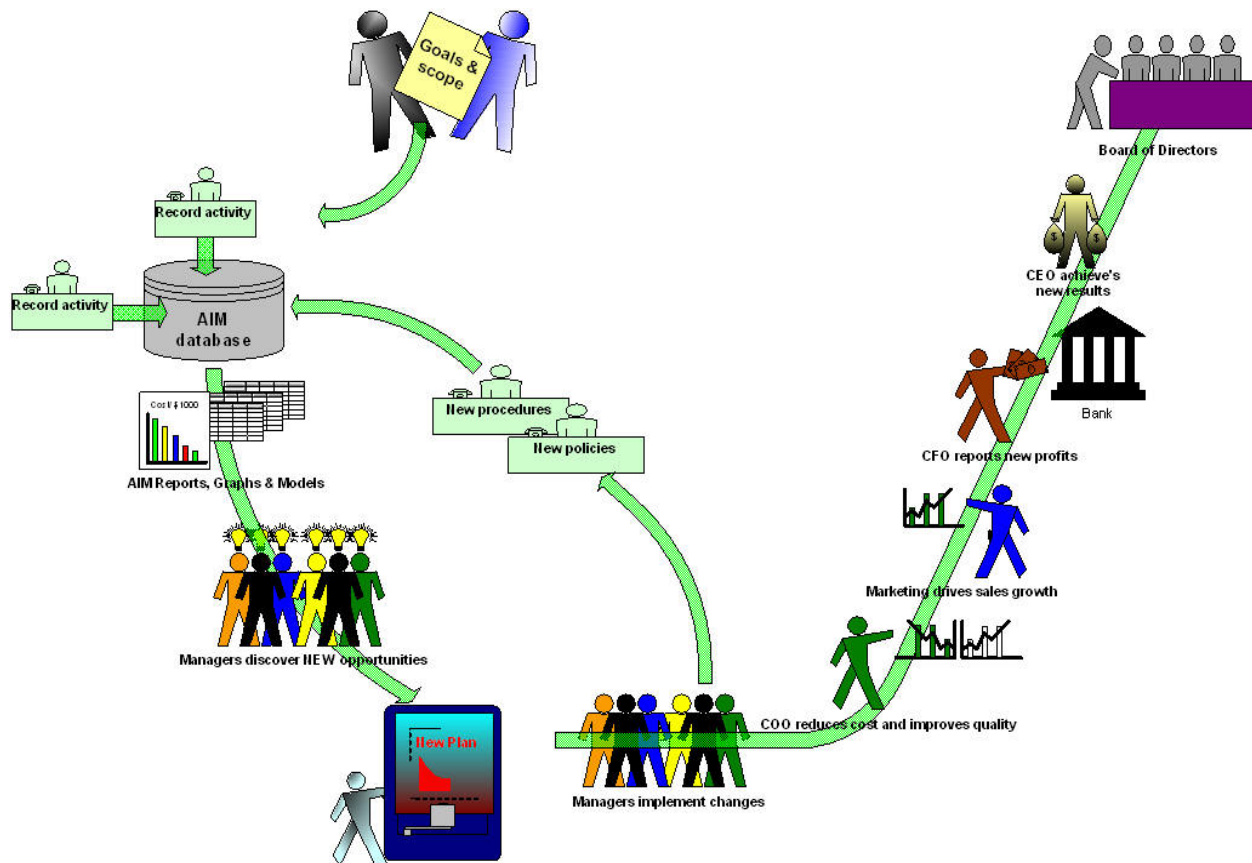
Goals & scope

Record activity

Record activity

AIM database

Cost / $1000

AIM Reports, Graphs & Models

Managers discover NEW opportunities

New Plan

New procedures

New policies

Managers implement changes

COO reduces cost and improves quality

Marketing drives sales growth

CFO reports new profits

Bank

CEO achieve's new results

Board of Directors